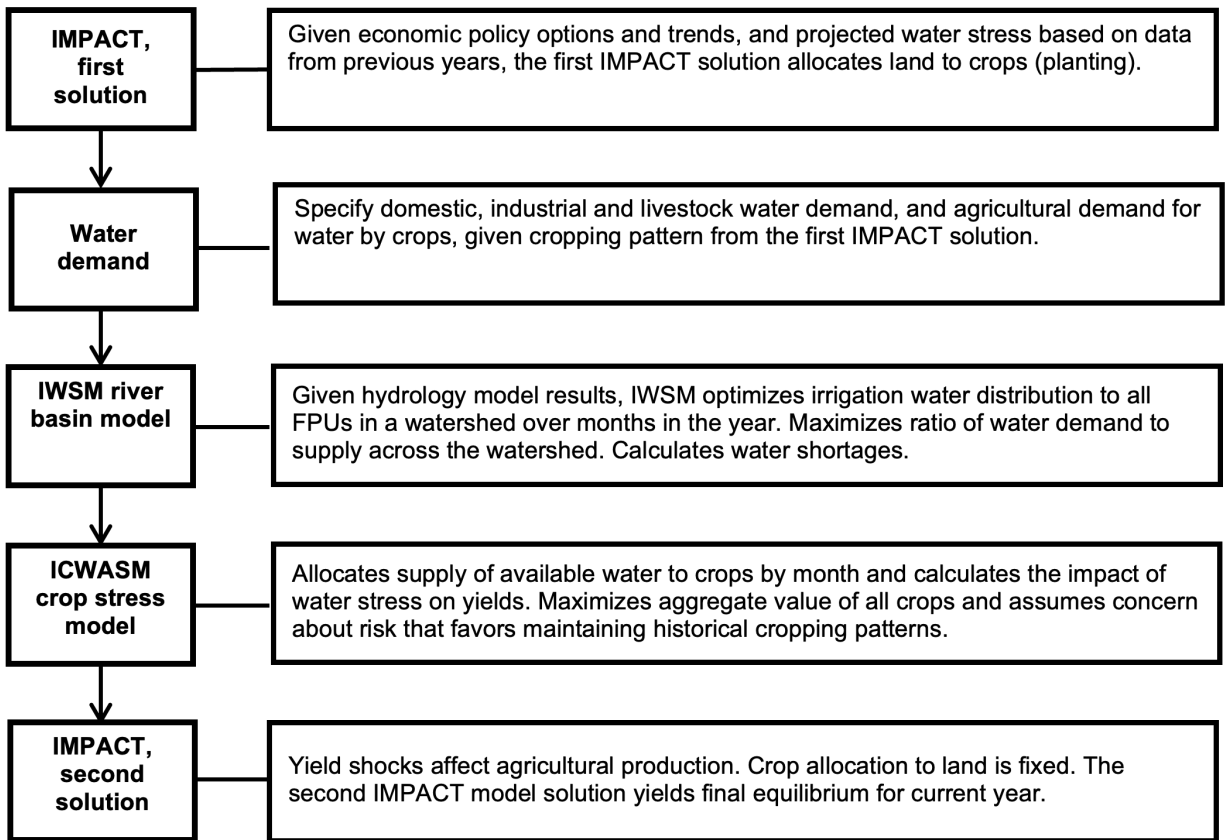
IMPACT, first solution

Given economic policy options and trends, and projected water stress based on data from previous years, the first IMPACT solution allocates land to crops (planting).

Water demand

Specify domestic, industrial and livestock water demand, and agricultural demand for water by crops, given cropping pattern from the first IMPACT solution.

IWSM river basin model

Given hydrology model results, IWSM optimizes irrigation water distribution to all FPUs in a watershed over months in the year. Maximizes ratio of water demand to supply across the watershed. Calculates water shortages.

ICWASM crop stress model

Allocates supply of available water to crops by month and calculates the impact of water stress on yields. Maximizes aggregate value of all crops and assumes concern about risk that favors maintaining historical cropping patterns.

IMPACT, second solution

Yield shocks affect agricultural production. Crop allocation to land is fixed. The second IMPACT model solution yields final equilibrium for current year.